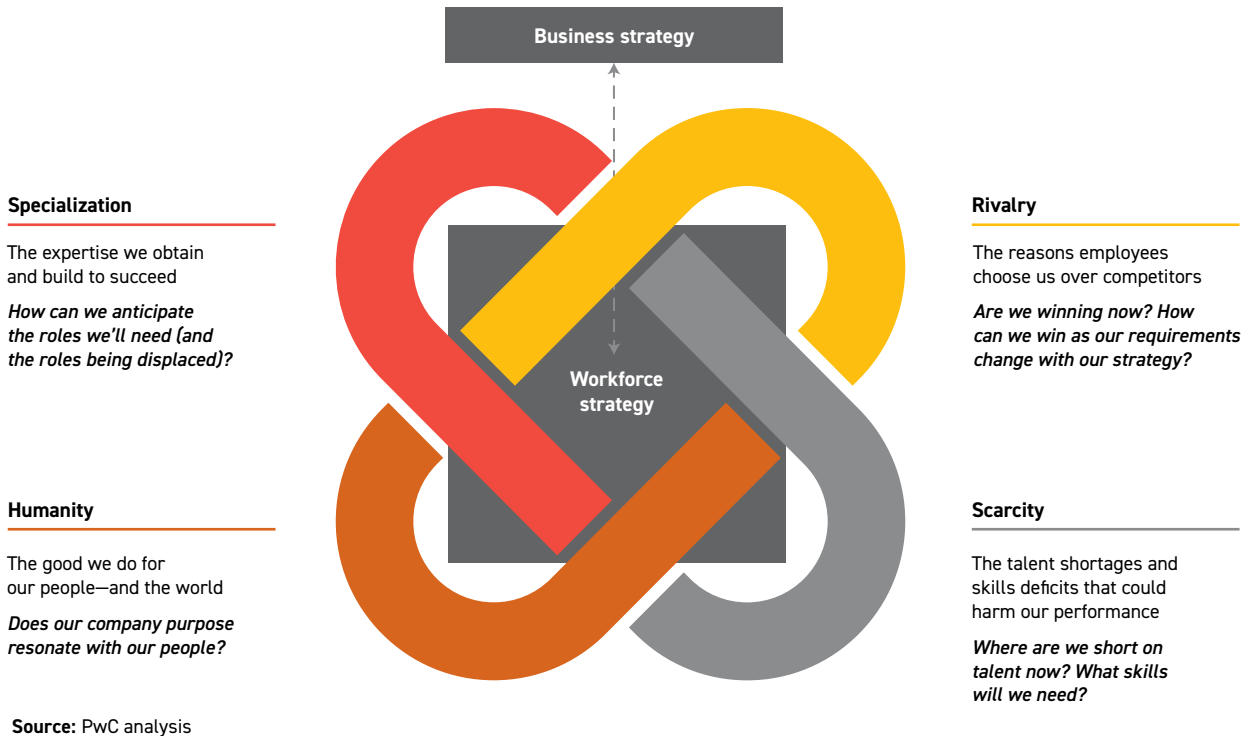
Business strategy

Specialization

The expertise we obtain and build to succeed

How can we anticipate the roles we'll need (and the roles being displaced)?

Rivalry

The reasons employees choose us over competitors

Are we winning now? How can we win as our requirements change with our strategy?

Workforce strategy

Humanity

The good we do for our people—and the world

Does our company purpose resonate with our people?

Scarcity

The talent shortages and skills deficits that could harm our performance

Where are we short on talent now? What skills will we need?

Source: PwC analysis